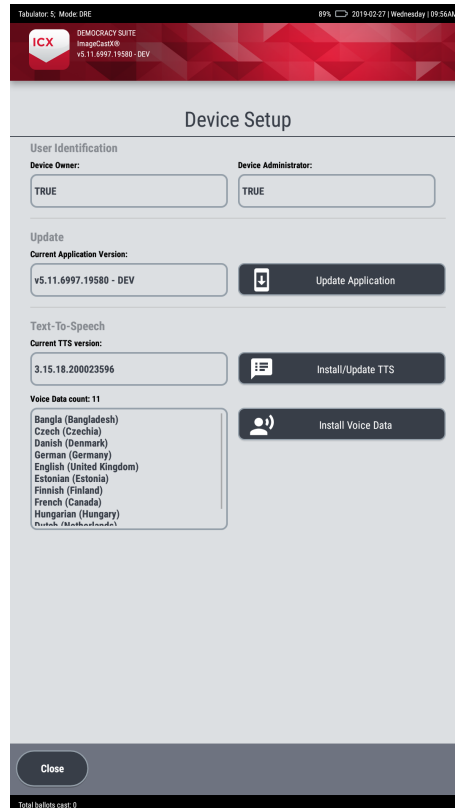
Tabulator: 5, Mode: DRE

89% 2019-02-27 | Wednesday | 09:56AM

ICX

DEMOCRACY SUITE
ImageCastX®
v5.11.6997.19580 - DEV

Device Setup

User Identification

Device Owner:

TRUE

Device Administrator:

TRUE

Update

Current Application Version:

v5.11.6997.19580 - DEV

Update Application

Text-To-Speech

Current TTS version:

3.15.18.200023596

Install/Update TTS

Voice Data count: 11

Bangla (Bangladesh)
Czech (Czechia)
Danish (Denmark)
German (Germany)
English (United Kingdom)
Estonian (Estonia)
Finnish (Finland)
French (Canada)
Hungarian (Hungary)
Dutch (Netherlands)

Install Voice Data

Close

Total ballots cast: 0